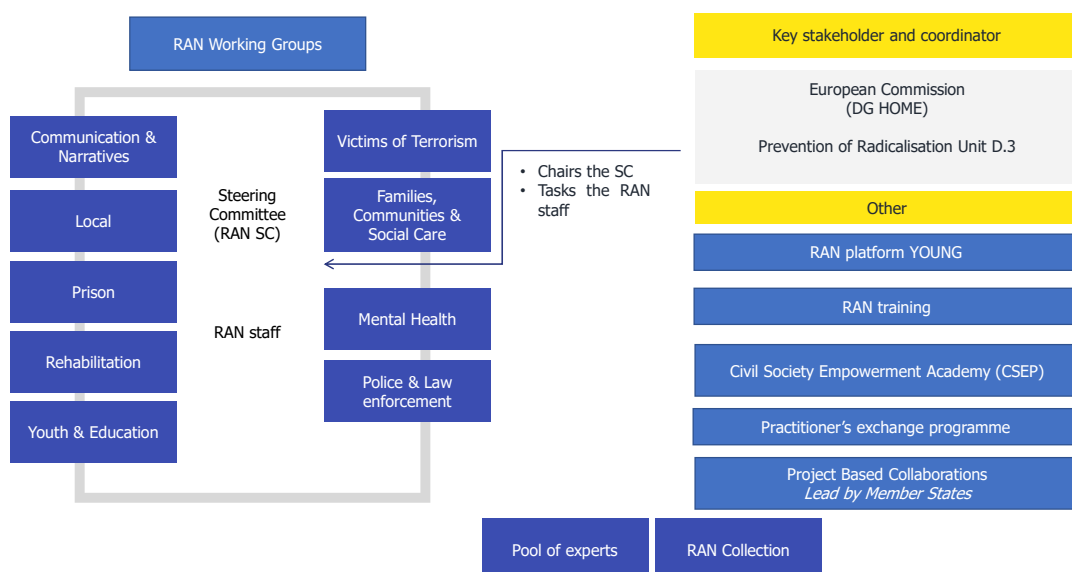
RAN Working Groups

Communication & Narratives

Local

Prison

Rehabilitation

Youth & Education

Steering Committee (RAN SC)

RAN staff

Victims of Terrorism

Families, Communities & Social Care

Mental Health

Police & Law enforcement

• Chairs the SC
• Tasks the RAN staff

Key stakeholder and coordinator

European Commission (DG HOME)

Prevention of Radicalisation Unit D.3

Other

RAN platform YOUNG

RAN training

Civil Society Empowerment Academy (CSEP)

Practitioner's exchange programme

Project Based Collaborations
Lead by Member States

Pool of experts

RAN Collection